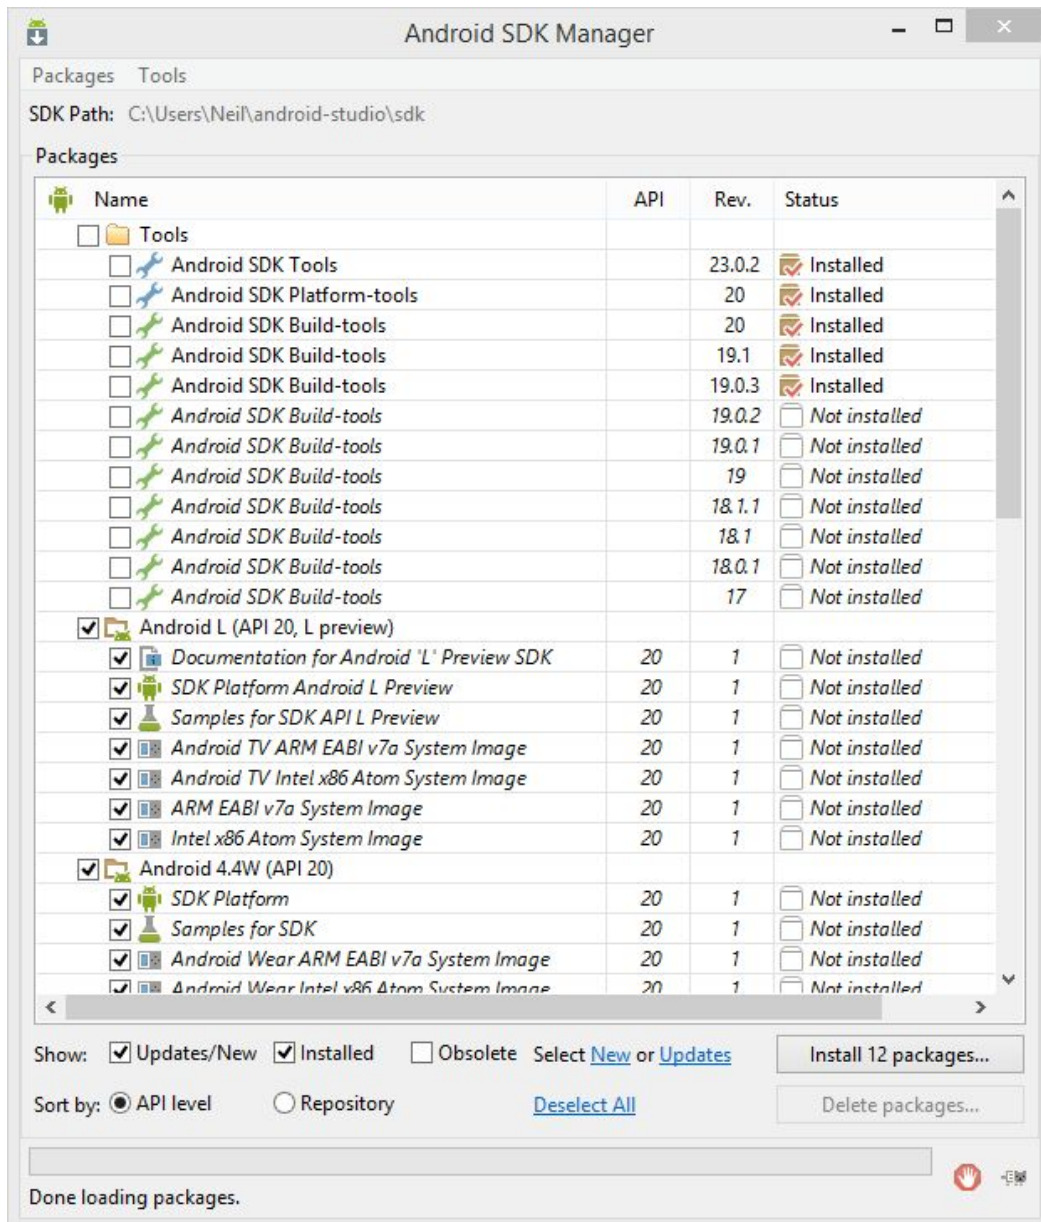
Android SDK Manager

Packages Tools

SDK Path: C:\Users\Neil\android-studio\sdk

Packages

| Name | API | Rev. | Status |
|---|---|---|---|
| Tools | | | |
| Android SDK Tools | | 23.0.2 | Installed |
| Android SDK Platform-tools | | 20 | Installed |
| Android SDK Build-tools | | 20 | Installed |
| Android SDK Build-tools | | 19.1 | Installed |
| Android SDK Build-tools | | 19.0.3 | Installed |
| Android SDK Build-tools | | 19.0.2 | Not installed |
| Android SDK Build-tools | | 19.0.1 | Not installed |
| Android SDK Build-tools | | 19 | Not installed |
| Android SDK Build-tools | | 18.1.1 | Not installed |
| Android SDK Build-tools | | 18.1 | Not installed |
| Android SDK Build-tools | | 18.0.1 | Not installed |
| Android SDK Build-tools | | 17 | Not installed |
| Android L (API 20, L preview) | | | |
| Documentation for Android 'L' Preview SDK | 20 | 1 | Not installed |
| SDK Platform Android L Preview | 20 | 1 | Not installed |
| Samples for SDK API L Preview | 20 | 1 | Not installed |
| Android TV ARM EABI v7a System Image | 20 | 1 | Not installed |
| Android TV Intel x86 Atom System Image | 20 | 1 | Not installed |
| ARM EABI v7a System Image | 20 | 1 | Not installed |
| Intel x86 Atom System Image | 20 | 1 | Not installed |
| Android 4.4W (API 20) | | | |
| SDK Platform | 20 | 1 | Not installed |
| Samples for SDK | 20 | 1 | Not installed |
| Android Wear ARM EABI v7a System Image | 20 | 1 | Not installed |
| Android Wear Intel x86 Atom System Image | 20 | 1 | Not installed |

Show: Updates/New Installed Obsolete Select New or Updates Install 12 packages...

Sort by: API level Repository Deselect All Delete packages...

Done loading packages.